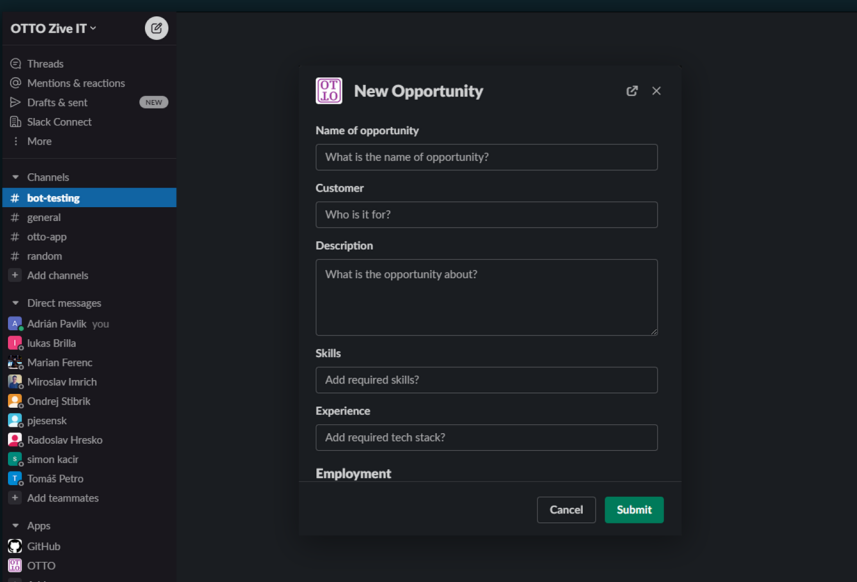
OTTO Zive IT

Threads
Mentions & reactions
Drafts & sent NEW
Slack Connect
More

Channels
bot-testing
general
otto-app
random
Add channels

Direct messages
Adrián Pavlik you
lukas Brilla
Marian Ferenc
Miroslav Imrich
Ondrej Stibrik
pjesensk
Radoslav Hresko
simon kacir
Tomáš Petro
Add teammates

Apps
GitHub
OTTO

OTTO

New Opportunity

Name of opportunity
What is the name of opportunity?

Customer
Who is it for?

Description
What is the opportunity about?

Skills
Add required skills?

Experience
Add required tech stack?

Employment

Cancel
Submit